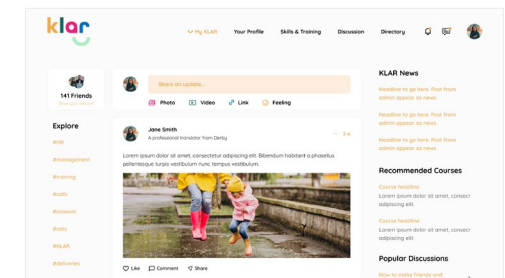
klar

My KLAR
Your Profile
Skills & Training
Discussion
Directory

141 Friends
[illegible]

Share an update...
Photo
Video
Link
Feeling

Explore
#nlt
#management
#training
#calls
#session
#calls
#KLAR
#deliveries

Jane Smith
A professional translator from Derby
3 w

Lorem ipsum dolor sit amet, consectetur adipiscing elit. Bibendum habitant a phasellus pellentesque turpis vestibulum nunc tempus vestibulum.

Like
Comment
Share

KLAR News
Headline to go here. Post from admin appear as news
Headline to go here. Post from admin appear as news
Headline to go here. Post from admin appear as news

Recommended Courses
Course headline
Lorem ipsum dolor sit amet, consec adipiscing elit.
Course headline
Lorem ipsum dolor sit amet, consec adipiscing elit.

Popular Discussions
How to make friends and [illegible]